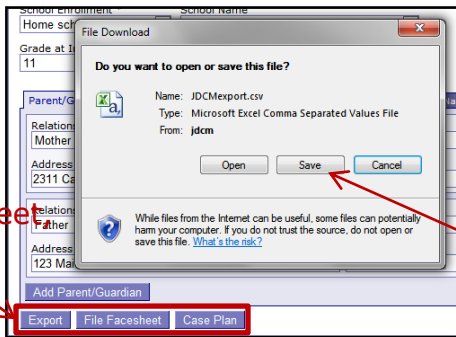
School Enrollment
Home sch
School Name
Grade at I
11
Parent/G
Relations
Mother
Address
2311 Ca
Relations
Father
Address
123 Ma
eet
Add Parent/Guardian
Export
File Facesheet
Case Plan

File Download
Do you want to open or save this file?
Name: JDCMexport.csv
Type: Microsoft Excel Comma Separated Values File
From: jdcm
Open
Save
Cancel
While files from the Internet can be useful, some files can potentially harm your computer. If you do not trust the source, do not open or save this file. What's the risk?